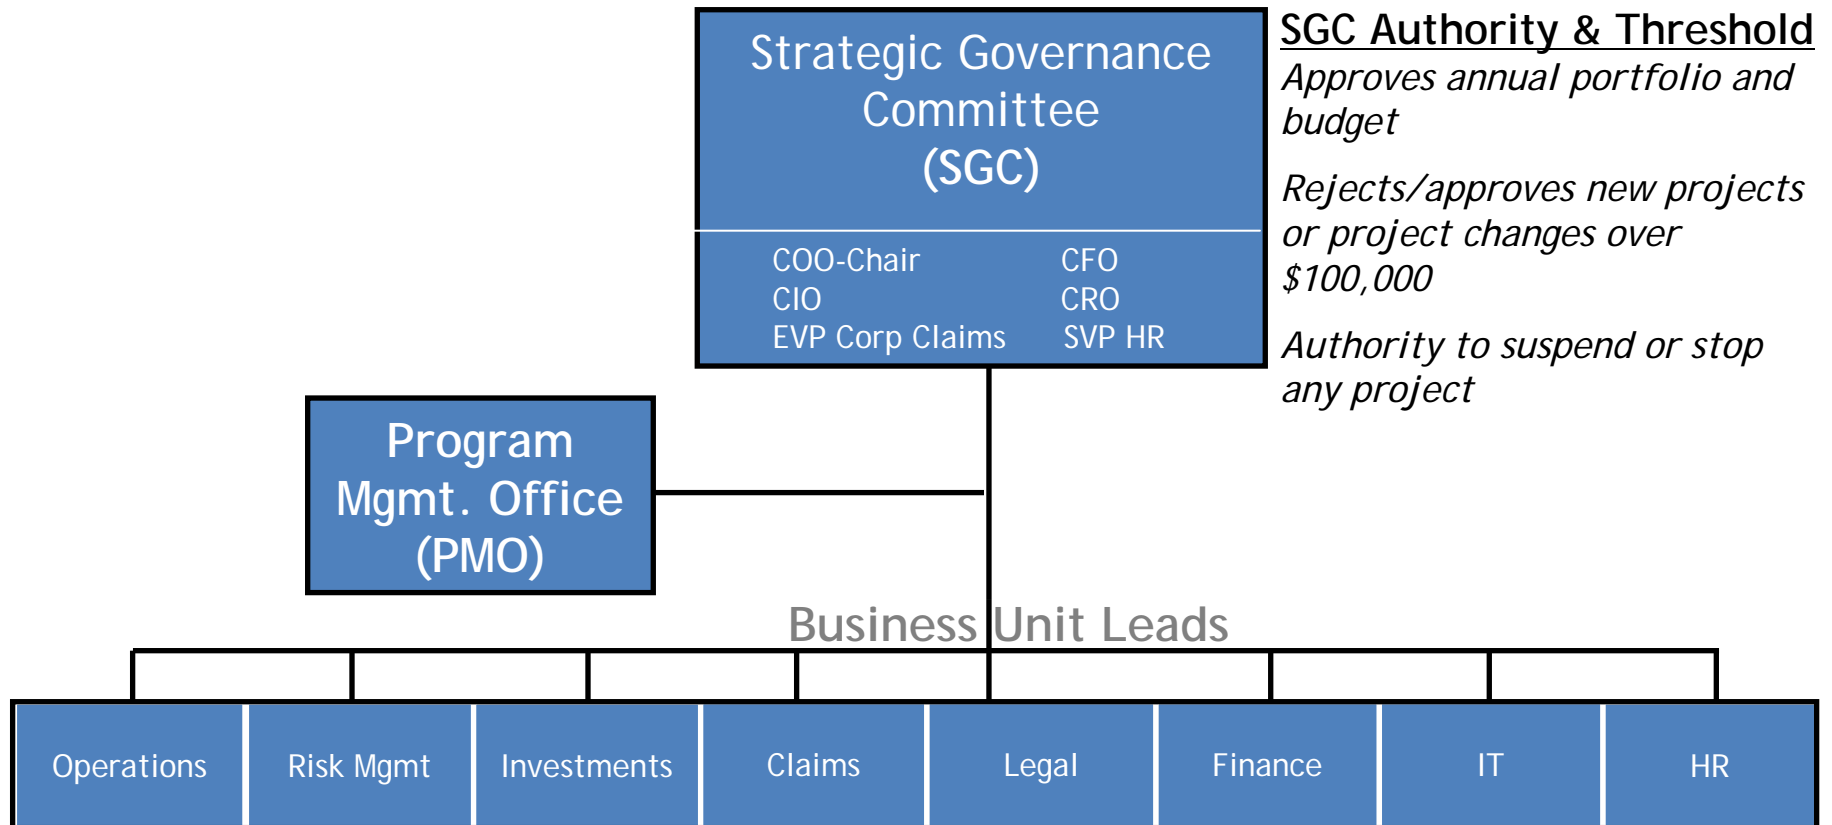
Strategic Governance Committee (SGC)

COO-Chair
CIO
EVP Corp Claims

CFO
CRO
SVP HR

SGC Authority & Threshold

Approves annual portfolio and budget

Rejects/approves new projects or project changes over \$100,000

Authority to suspend or stop any project

Program Mgmt. Office (PMO)

Business Unit Leads

| Operations | Risk Mgmt | Investments | Claims | Legal | Finance | IT | HR |
|---|---|---|---|---|---|---|---|